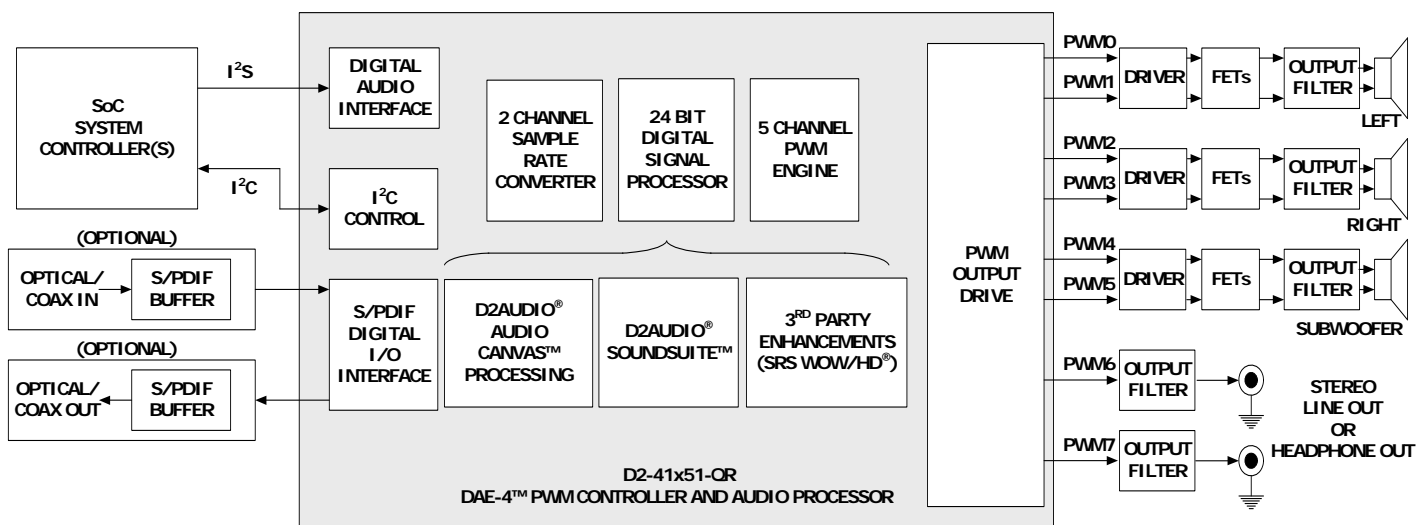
SoC
SYSTEM
CONTROLLER(S)

$I^2S$

$I^2C$

DIGITAL
AUDIO
INTERFACE

$I^2C$
CONTROL

(OPTIONAL)

OPTICAL/
COAX IN

S/PDIF
BUFFER

(OPTIONAL)

OPTICAL/
COAX OUT

S/PDIF
BUFFER

S/PDIF
DIGITAL
I/O
INTERFACE

2 CHANNEL
SAMPLE
RATE
CONVERTER

24 BIT
DIGITAL
SIGNAL
PROCESSOR

5 CHANNEL
PWM
ENGINE

D2AUDIO®
AUDIO
CANVAS™
PROCESSING

D2AUDIO®
SOUNDSUITE™

3$^{RD}$ PARTY
ENHANCEMENTS
(SRS WOW/HD®)

D2-41x51-QR
DAE-4™ PWM CONTROLLER AND AUDIO PROCESSOR

PWM
OUTPUT
DRIVE

PWM0
PWM1
DRIVER
FETs
OUTPUT
FILTER
LEFT

PWM2
PWM3
DRIVER
FETs
OUTPUT
FILTER
RIGHT

PWM4
PWM5
DRIVER
FETs
OUTPUT
FILTER
SUBWOOFER

PWM6
OUTPUT
FILTER

PWM7
OUTPUT
FILTER

STEREO
LINE OUT
OR
HEADPHONE OUT